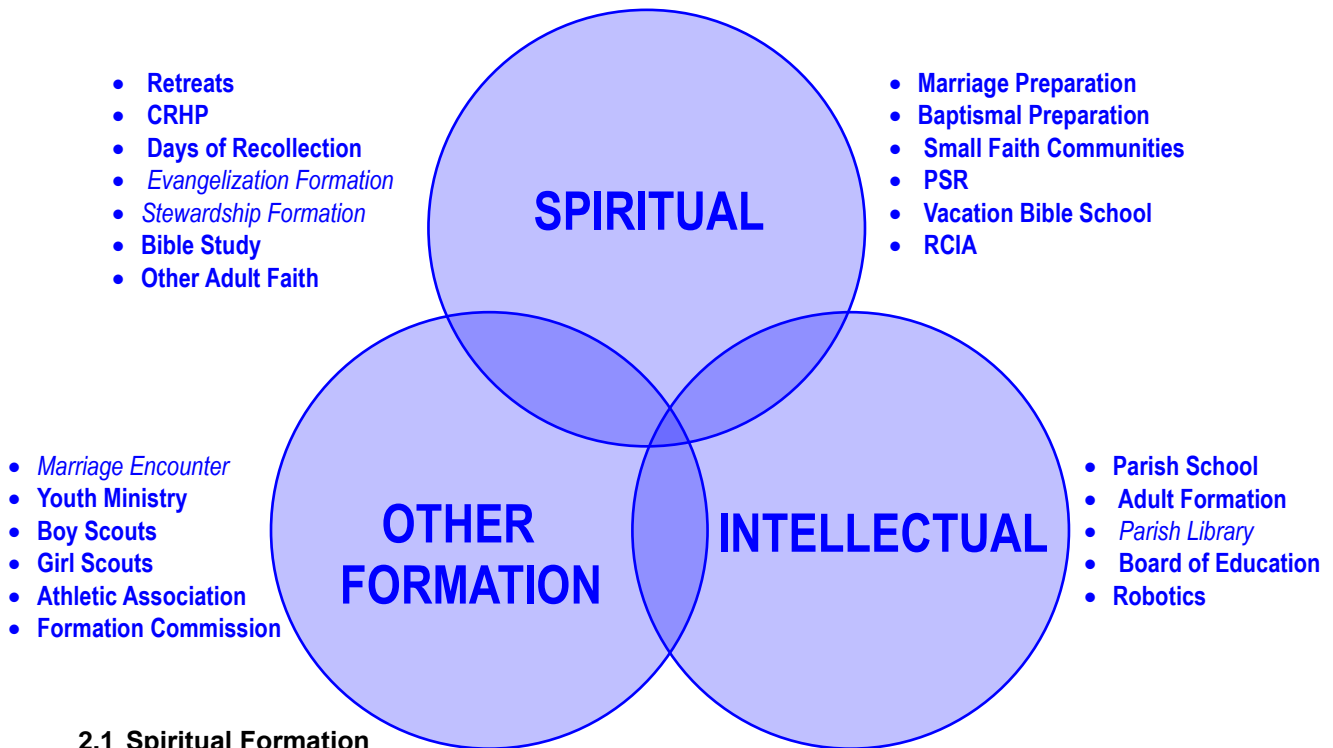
- Retreats
- CRHP
- Days of Recollection
- *Evangelization Formation*
- *Stewardship Formation*
- Bible Study
- Other Adult Faith

SPIRITUAL

- Marriage Preparation
- Baptismal Preparation
- Small Faith Communities
- PSR
- Vacation Bible School
- RCIA

- *Marriage Encounter*
- Youth Ministry
- Boy Scouts
- Girl Scouts
- Athletic Association
- Formation Commission

OTHER FORMATION

INTELLECTUAL

- Parish School
- Adult Formation
- *Parish Library*
- Board of Education
- Robotics

2.1 Spiritual Formation